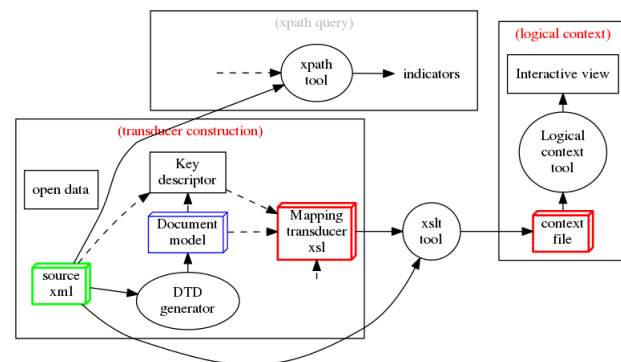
(xpath query)

xpath tool

indicators

(logical context)

Interactive view

Logical context tool

context file

(transducer construction)

open data

Key descriptor

Document model

Mapping transducer xsl

xslt tool

source xml

DTD generator